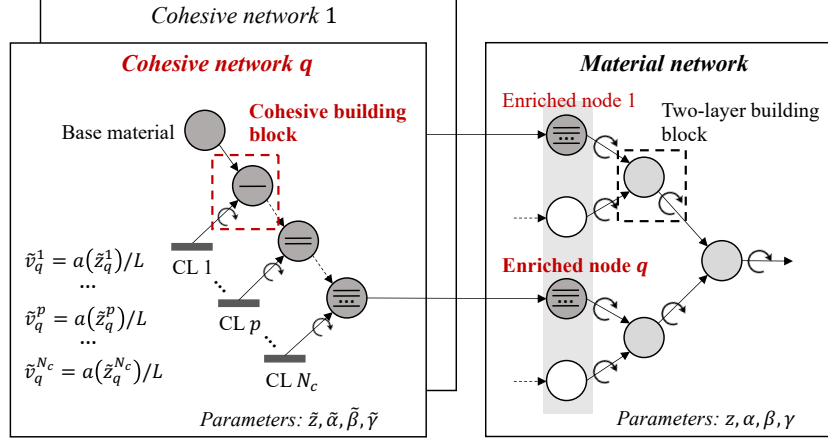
Cohesive network 1

Cohesive network $q$

Base material

Cohesive building block

$\tilde{v}_q^1 = a(\tilde{z}_q^1)/L$

...

$\tilde{v}_q^p = a(\tilde{z}_q^p)/L$

...

$\tilde{v}_q^{N_c} = a(\tilde{z}_q^{N_c})/L$

CL 1

CL $p$

CL $N_c$

Parameters: $\tilde{z}, \tilde{\alpha}, \tilde{\beta}, \tilde{\gamma}$

Material network

Enriched node 1

Two-layer building block

Enriched node $q$

Parameters: $z, \alpha, \beta, \gamma$